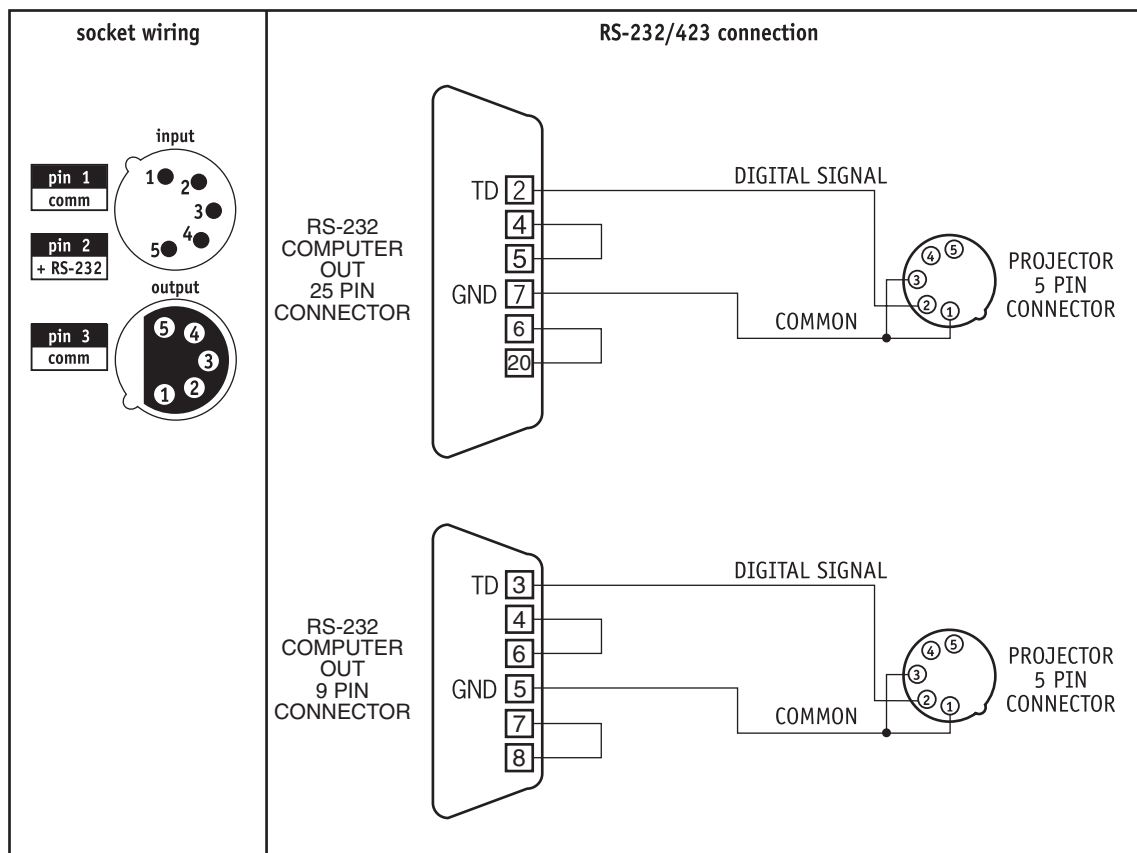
socket wiring

input

pin 1
comm

1 2 3 4 5

pin 2
+ RS-232

output

pin 3
comm

5 4 3 2 1

RS-232/423 connection

RS-232
COMPUTER
OUT
25 PIN
CONNECTOR

TD 2
4
5
GND 7
6
20

DIGITAL SIGNAL

COMMON

4 5 3 2 1

PROJECTOR
5 PIN
CONNECTOR

RS-232
COMPUTER
OUT
9 PIN
CONNECTOR

TD 3
4
6
GND 5
7
8

DIGITAL SIGNAL

COMMON

4 5 3 2 1

PROJECTOR
5 PIN
CONNECTOR